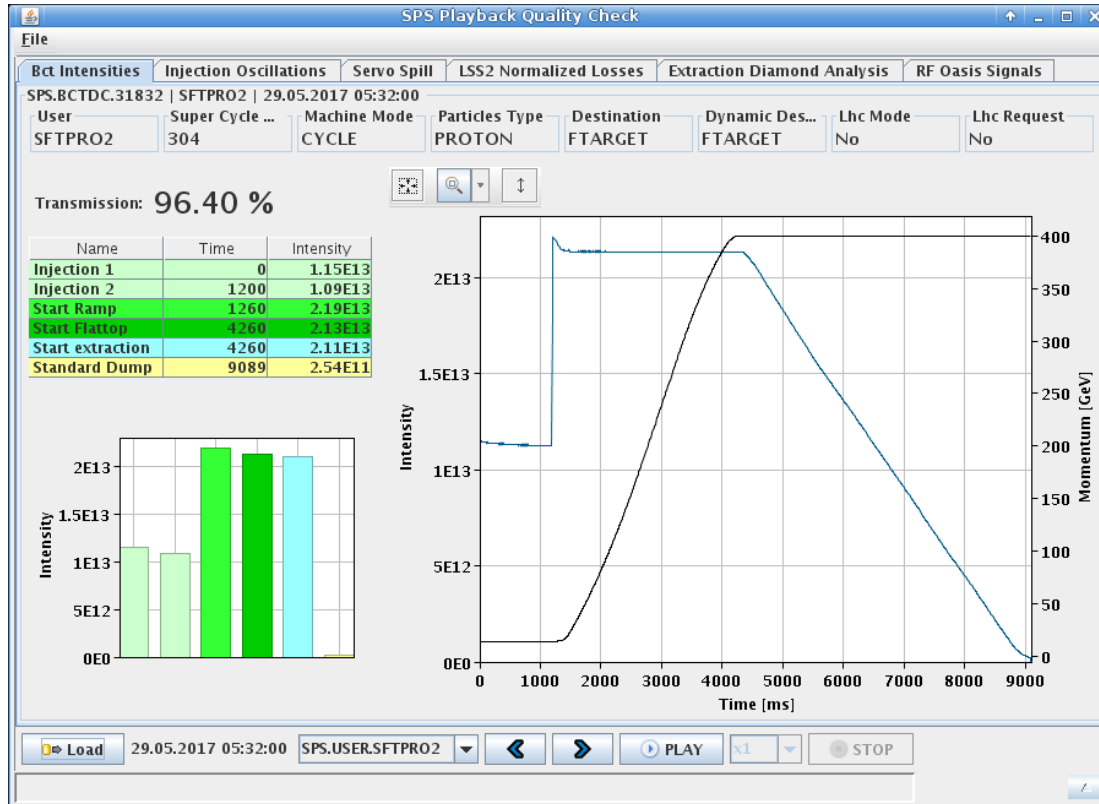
SPS Playback Quality Check

File

Bct Intensities | Injection Oscillations | Servo Spill | LSS2 Normalized Losses | Extraction Diamond Analysis | RF Oasis Signals

SPS.BCTDC.31832 | SFTPRO2 | 29.05.2017 05:32:00

User
SFTPRO2

Super Cycle ...
304

Machine Mode
CYCLE

Particles Type
PROTON

Destination
FTARGET

Dynamic Des...
FTARGET

Lhc Mode
No

Lhc Request
No

Transmission: 96.40 %

| Name | Time | Intensity |
|---|---|---|
| Injection 1 | 0 | 1.15E13 |
| Injection 2 | 1200 | 1.09E13 |
| Start Ramp | 1260 | 2.19E13 |
| Start Flattop | 4260 | 2.13E13 |
| Start extraction | 4260 | 2.11E13 |
| Standard Dump | 9089 | 2.54E11 |

Intensity
2E13
1.5E13
1E13
5E12
0E0

Intensity
2E13
1.5E13
1E13
5E12
0E0
0 1000 2000 3000 4000 5000 6000 7000 8000 9000
Time [ms]

Momentum [GeV]
400
350
300
250
200
150
100
50
0

Load 29.05.2017 05:32:00 SPS.USER.SFTPRO2 PLAY x1 STOP